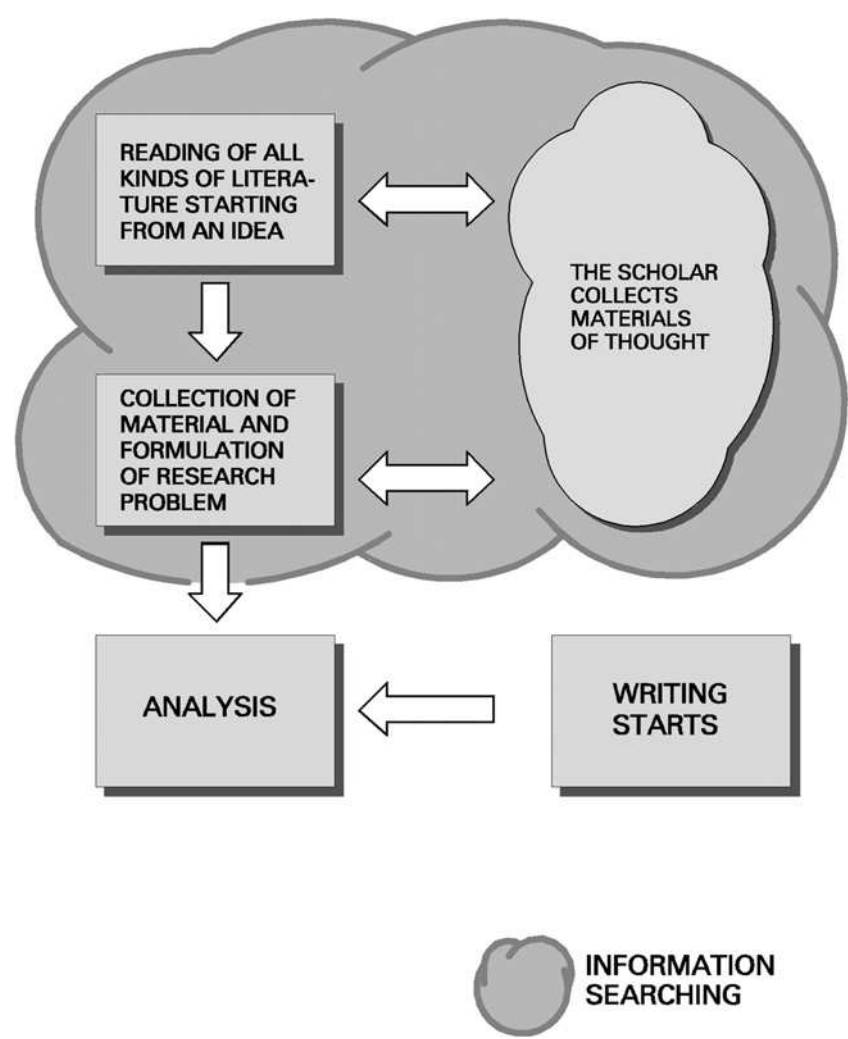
READING OF ALL KINDS OF LITERATURE STARTING FROM AN IDEA

THE SCHOLAR COLLECTS MATERIALS OF THOUGHT

COLLECTION OF MATERIAL AND FORMULATION OF RESEARCH PROBLEM

ANALYSIS

WRITING STARTS

INFORMATION SEARCHING